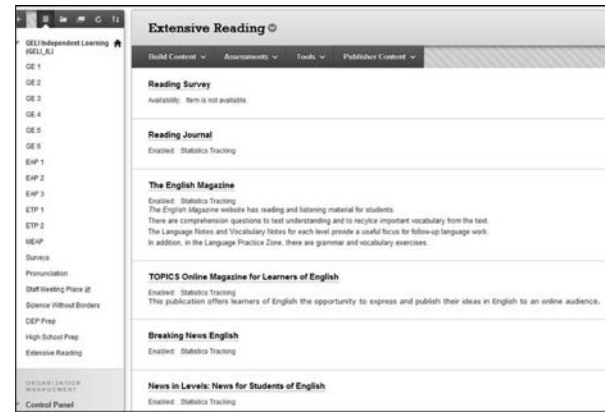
GELI Independent Learning (GELI_IL)
GE 1
GE 2
GE 3
GE 4
GE 5
GE 6
EAP 1
EAP 2
EAP 3
ETP 1
ETP 2
MEAP
Surveys
Pronunciation
Staff Meeting Place
Science Without Borders
DEP Prep
High School Prep
Extensive Reading

ORGANISATION MANAGEMENT
Control Panel

Extensive Reading

Build Content
Assessments
Tools
Publisher Content

Reading Survey
Availability: Item is not available.

Reading Journal
Enabled: Statistics Tracking

The English Magazine
Enabled: Statistics Tracking
The English Magazine website has reading and listening material for students.
There are comprehension questions to test understanding and to recycle important vocabulary from the text.
The Language Notes and Vocabulary Notes for each level provide a useful focus for follow-up language work.
In addition, in the Language Practice Zone, there are grammar and vocabulary exercises.

TOPICS Online Magazine for Learners of English
Enabled: Statistics Tracking
This publication offers learners of English the opportunity to express and publish their ideas in English to an online audience.

Breaking News English
Enabled: Statistics Tracking

News in Levels: News for Students of English
Enabled: Statistics Tracking